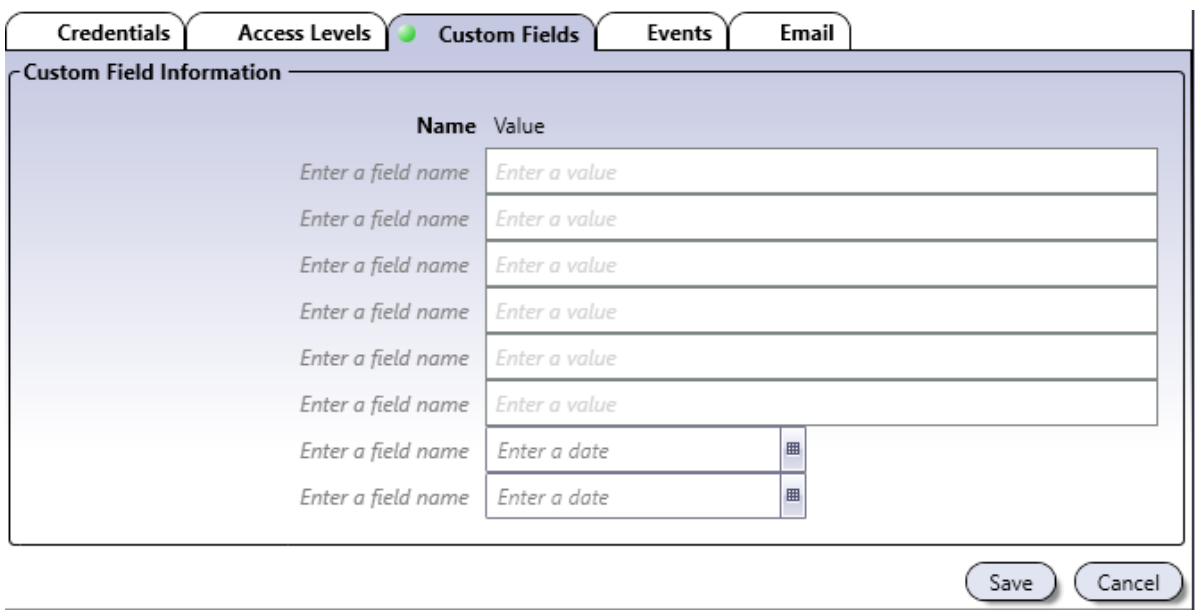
Credentials | Access Levels | Custom Fields | Events | Email

Custom Field Information

Name Value

Enter a field name Enter a value
Enter a field name Enter a value
Enter a field name Enter a value
Enter a field name Enter a value
Enter a field name Enter a value
Enter a field name Enter a value
Enter a field name Enter a date
Enter a field name Enter a date

Save Cancel